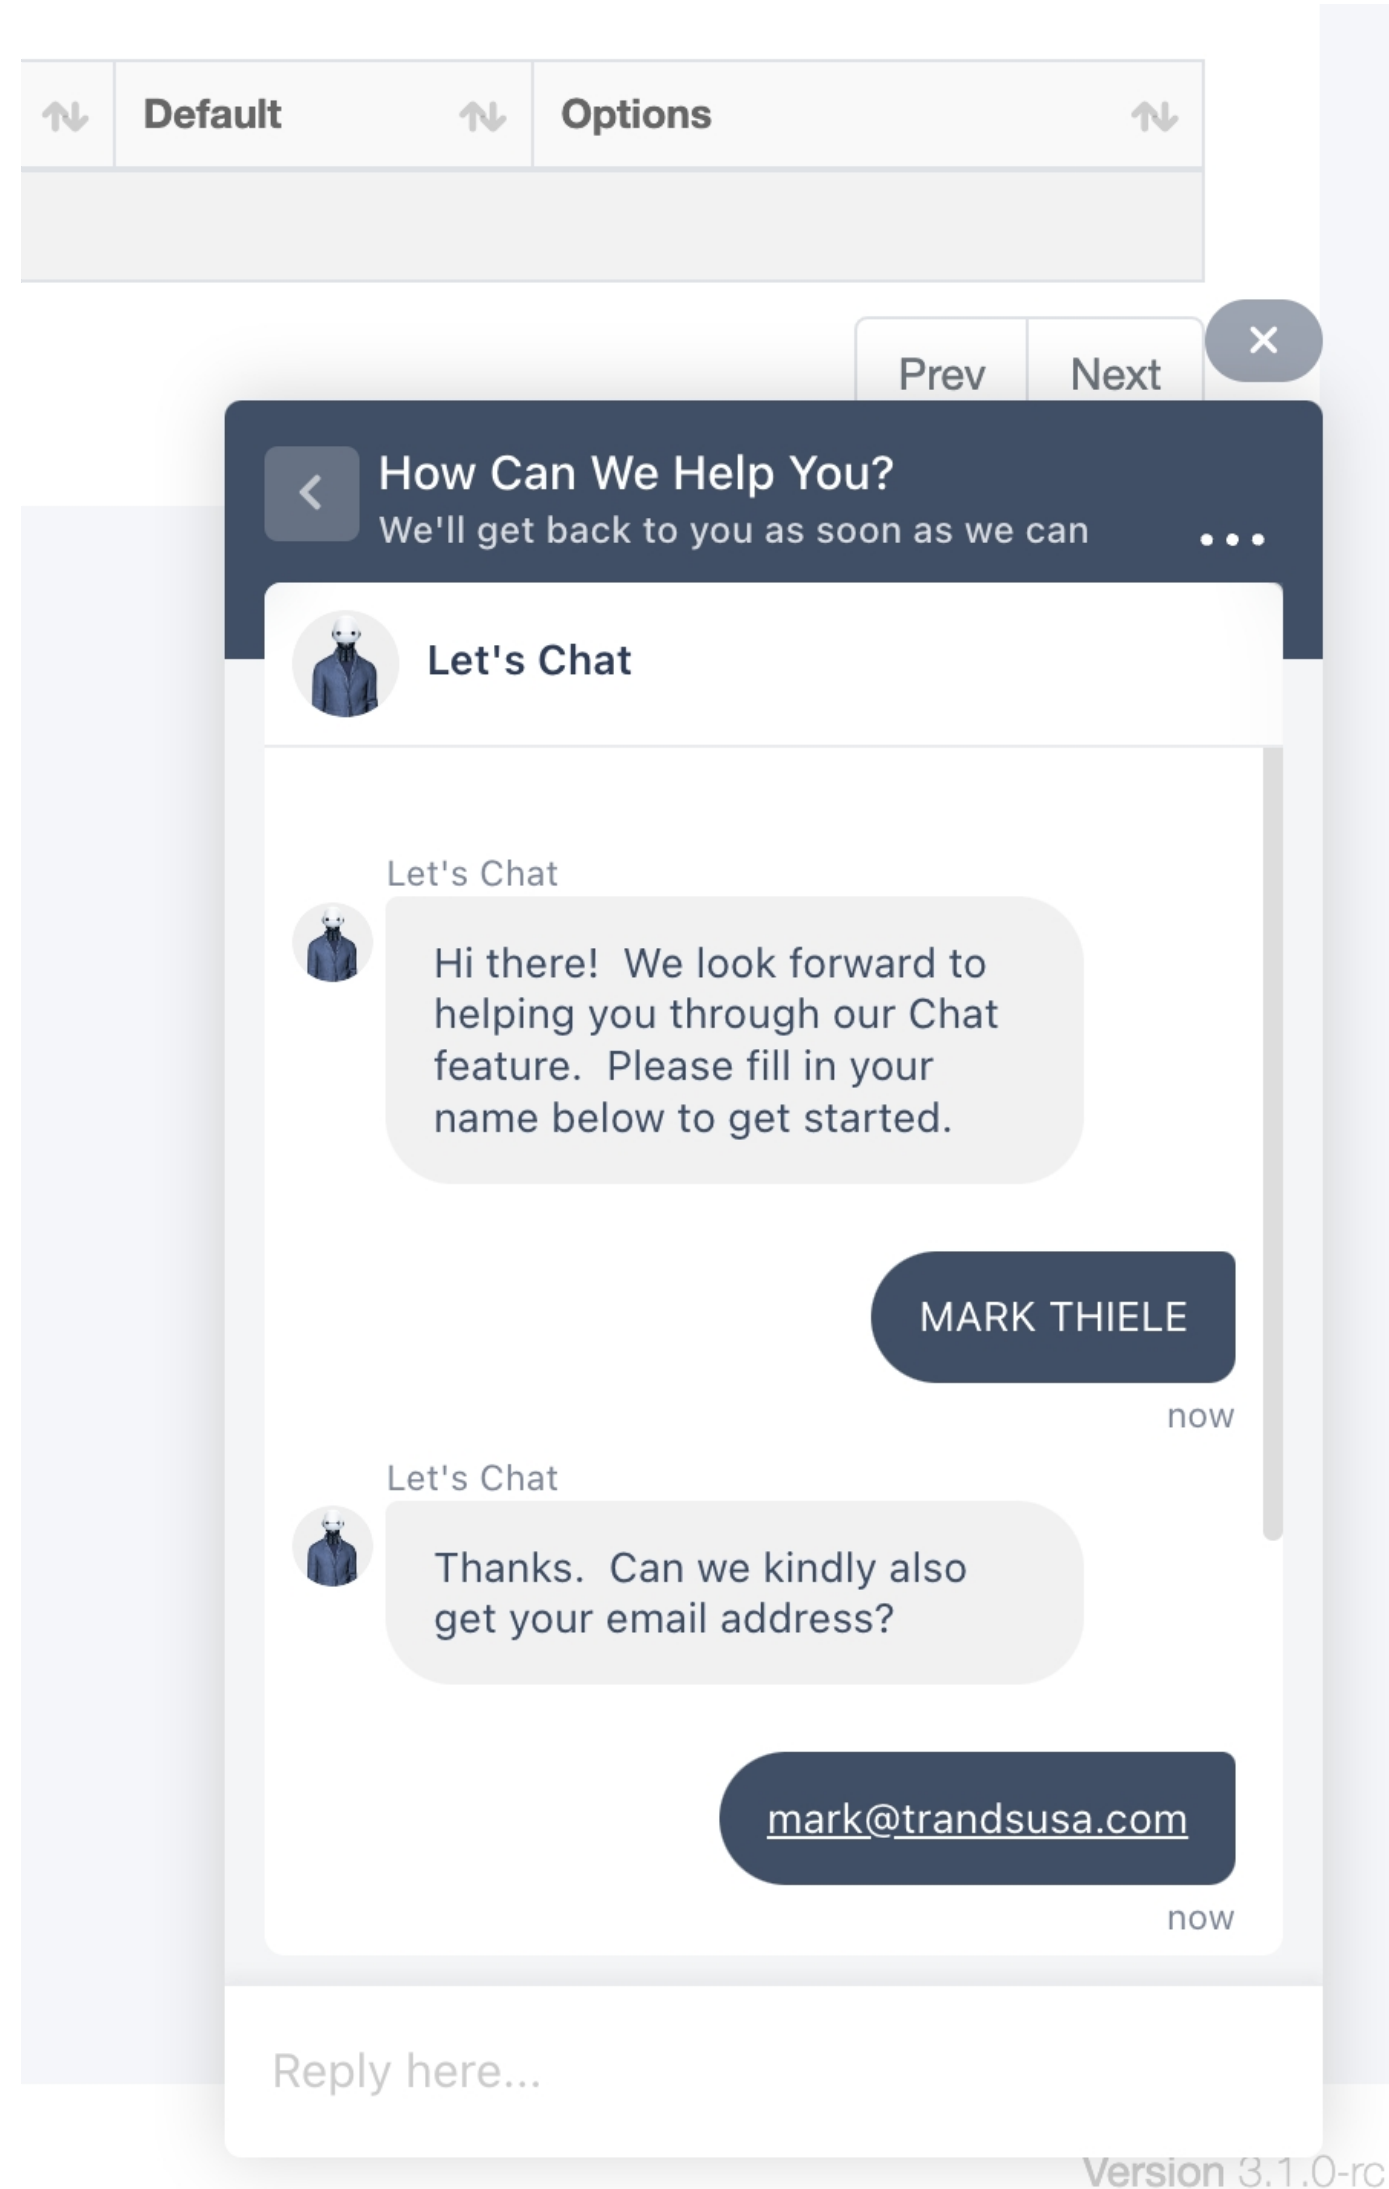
| | Default | Options |
|---|---|---|
| | | |

Prev Next

×

How Can We Help You?
We'll get back to you as soon as we can

Let's Chat

Let's Chat

Hi there! We look forward to helping you through our Chat feature. Please fill in your name below to get started.

MARK THIELE

now

Let's Chat

Thanks. Can we kindly also get your email address?

mark@trandsusa.com

now

Reply here...

Version 3.1.0-rc